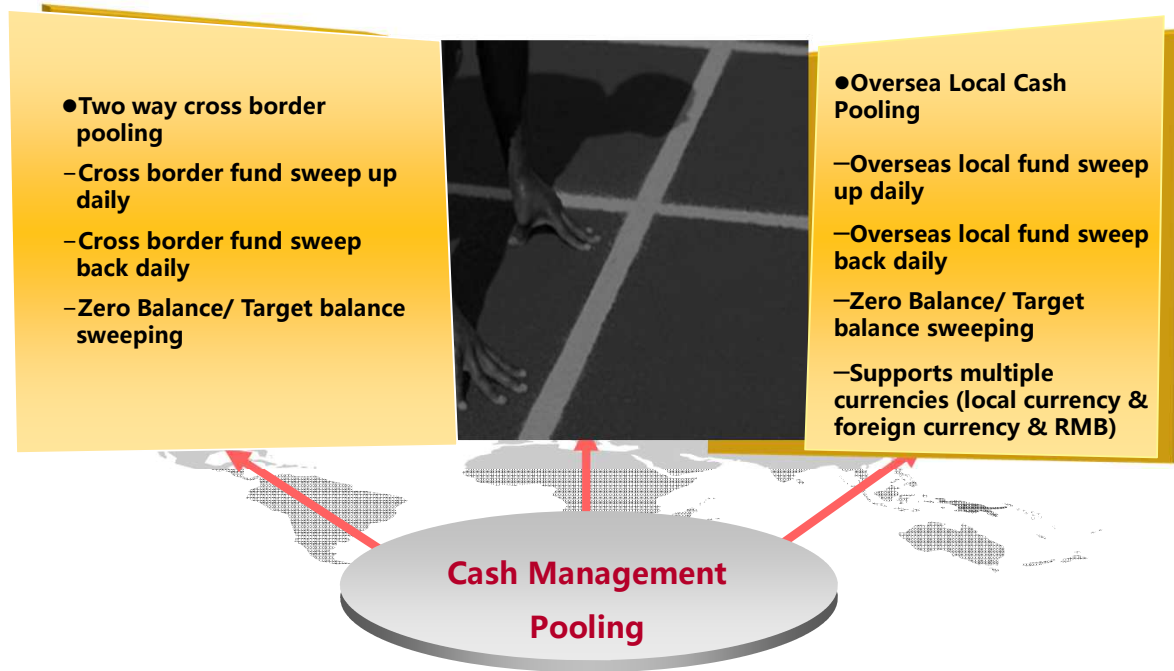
●Two way cross border pooling

–Cross border fund sweep up daily

–Cross border fund sweep back daily

–Zero Balance/ Target balance sweeping

●Oversea Local Cash Pooling

–Overseas local fund sweep up daily

–Overseas local fund sweep back daily

–Zero Balance/ Target balance sweeping

–Supports multiple currencies (local currency & foreign currency & RMB)

Cash Management Pooling